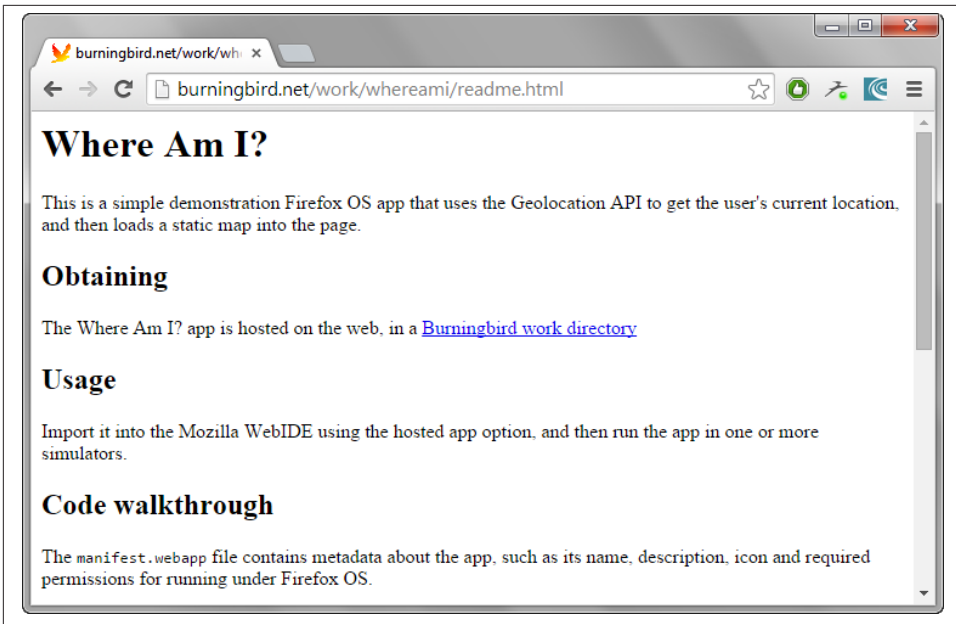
burningbird.net/work/wh

burningbird.net/work/whereami/readme.html

# Where Am I?

This is a simple demonstration Firefox OS app that uses the Geolocation API to get the user's current location, and then loads a static map into the page.

## Obtaining

The Where Am I? app is hosted on the web, in a Burningbird work directory

## Usage

Import it into the Mozilla WebIDE using the hosted app option, and then run the app in one or more simulators.

## Code walkthrough

The manifest.webapp file contains metadata about the app, such as its name, description, icon and required permissions for running under Firefox OS.